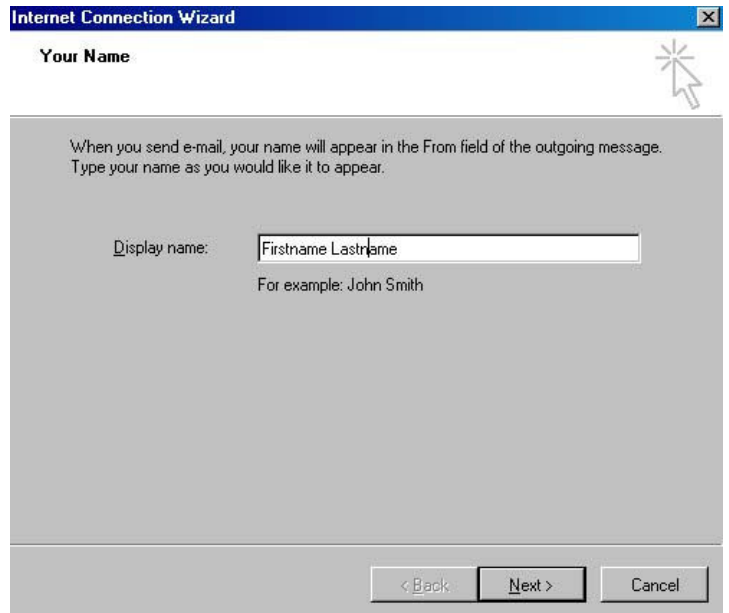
Internet Connection Wizard

Your Name

When you send e-mail, your name will appear in the From field of the outgoing message. Type your name as you would like it to appear.

Display name: Firstname Lastname

For example: John Smith

< Back | Next > | Cancel